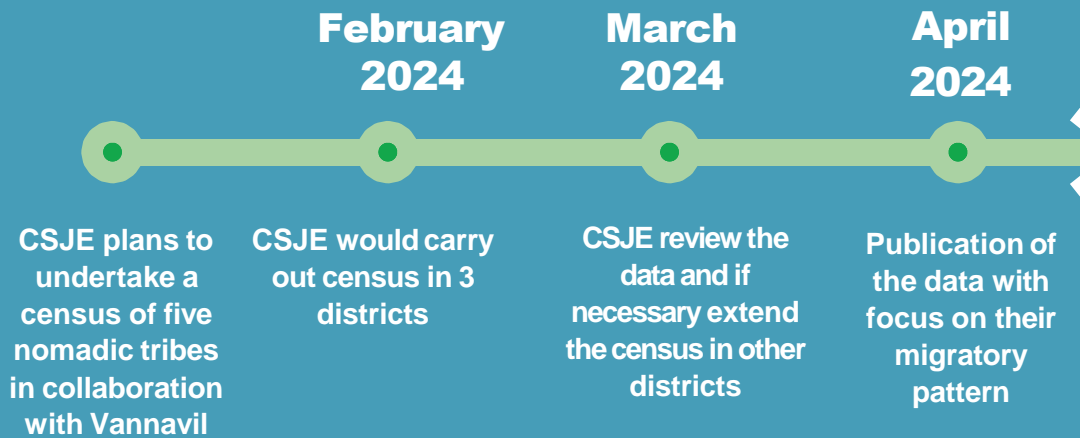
February 2024

March 2024

April 2024

CSJE plans to undertake a census of five nomadic tribes in collaboration with Vannavil

CSJE would carry out census in 3 districts

CSJE review the data and if necessary extend the census in other districts

Publication of the data with focus on their migratory pattern